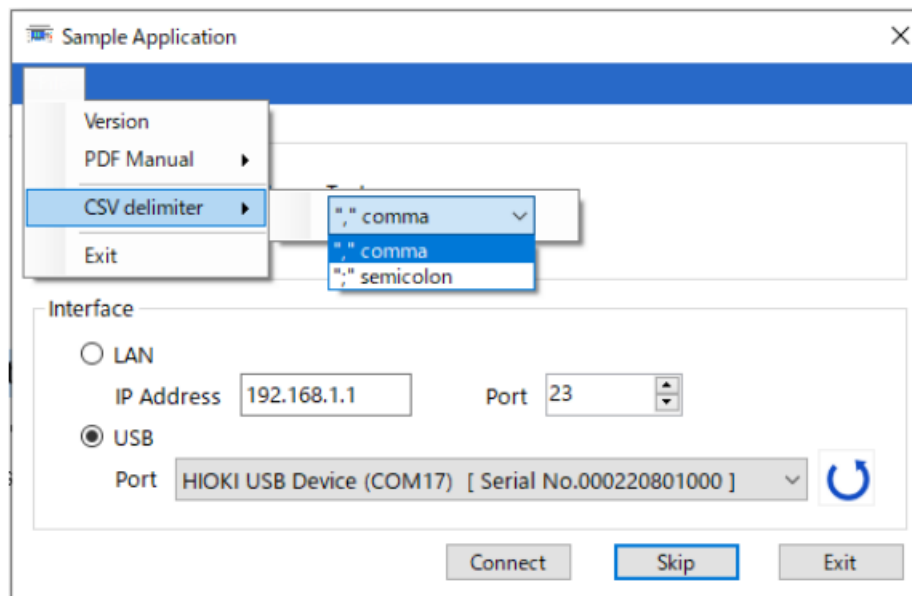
Sample Application

Version
PDF Manual
CSV delimiter
Exit

"," comma
"," comma
";" semicolon

Interface
LAN
IP Address 192.168.1.1
Port 23
USB
Port HIOKI USB Device (COM17) [ Serial No.000220801000 ]

Connect
Skip
Exit